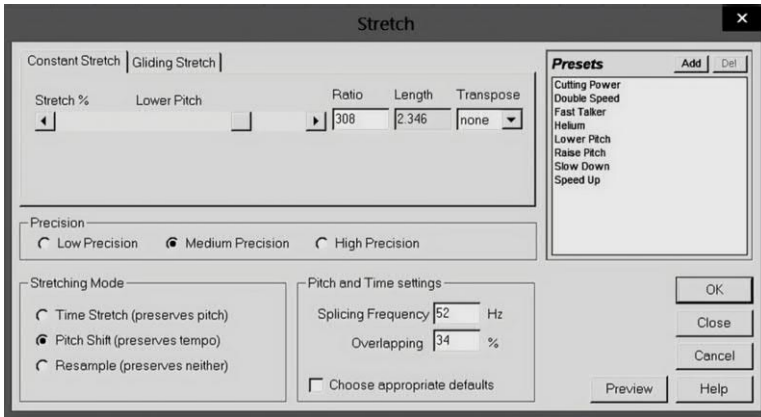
Stretch

Constant Stretch | Gliding Stretch

Stretch %
Lower Pitch
Ratio
308
Length
2.346
Transpose
none

Presets
Add
Del
Cutting Power
Double Speed
Fast Talker
Helium
Lower Pitch
Raise Pitch
Slow Down
Speed Up

Precision
Low Precision
Medium Precision
High Precision

Stretching Mode
Time Stretch (preserves pitch)
Pitch Shift (preserves tempo)
Resample (preserves neither)

Pitch and Time settings
Splicing Frequency 52 Hz
Overlapping 34 %
Choose appropriate defaults

OK
Close
Cancel
Preview
Help